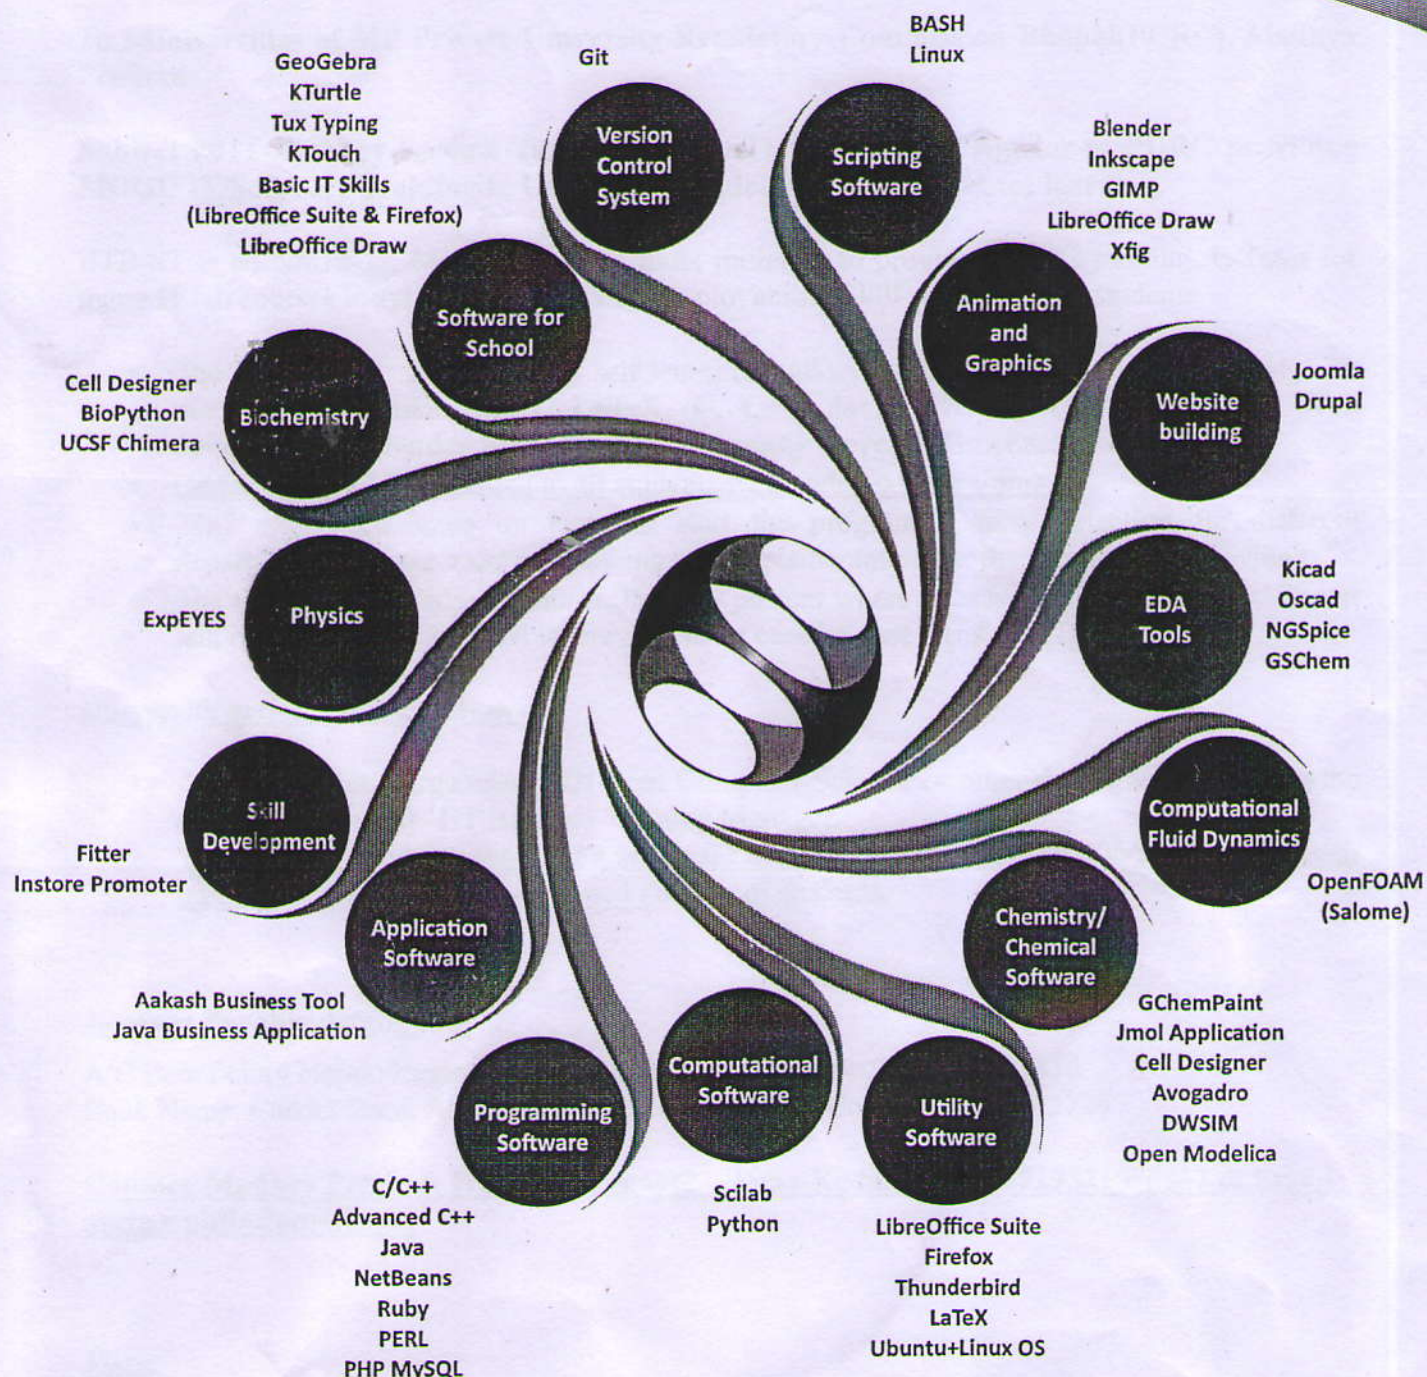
BASH
Linux

Git

GeoGebra
KTurtle
Tux Typing
KTouch
Basic IT Skills
(LibreOffice Suite & Firefox)
LibreOffice Draw

Version Control System

Scripting Software

Blender
Inkscape
GIMP
LibreOffice Draw
Xfig

Animation and Graphics

Software for School

Cell Designer
BioPython
UCSF Chimera

Biochemistry

Website building

Joomla
Drupal

EDA Tools

Kicad
Oscad
NGSpice
GSChem

ExpEYES

Physics

Computational Fluid Dynamics

OpenFOAM
(Salome)

Skill Development

Fitter
Instore Promoter

Application Software

Aakash Business Tool
Java Business Application

Chemistry/ Chemical Software

GChemPaint
Jmol Application
Cell Designer
Avogadro
DWSIM
Open Modelica

Programming Software

C/C++
Advanced C++
Java
NetBeans
Ruby
PERL
PHP MySQL

Computational Software

Scilab
Python

Utility Software

LibreOffice Suite
Firefox
Thunderbird
LaTeX
Ubuntu+Linux OS